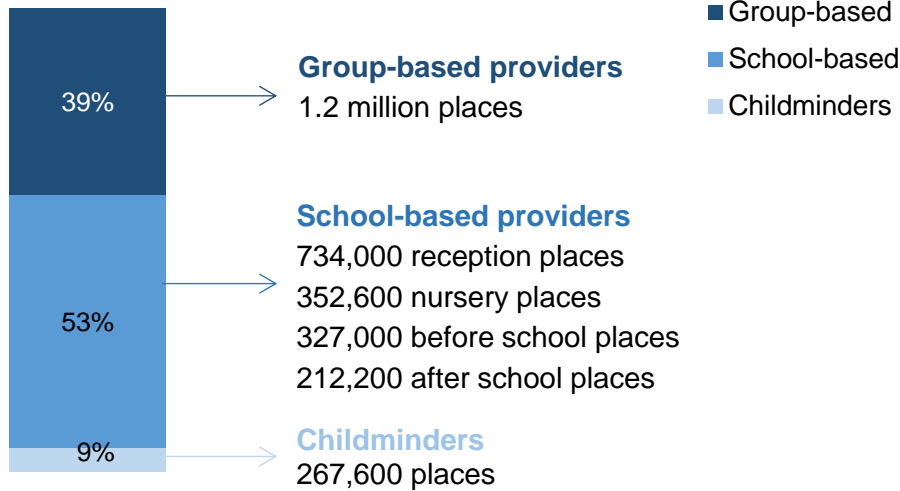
Group-based
School-based
Childminders

39%

Group-based providers
1.2 million places

School-based providers
734,000 reception places
352,600 nursery places
327,000 before school places
212,200 after school places

53%

9%

Childminders
267,600 places